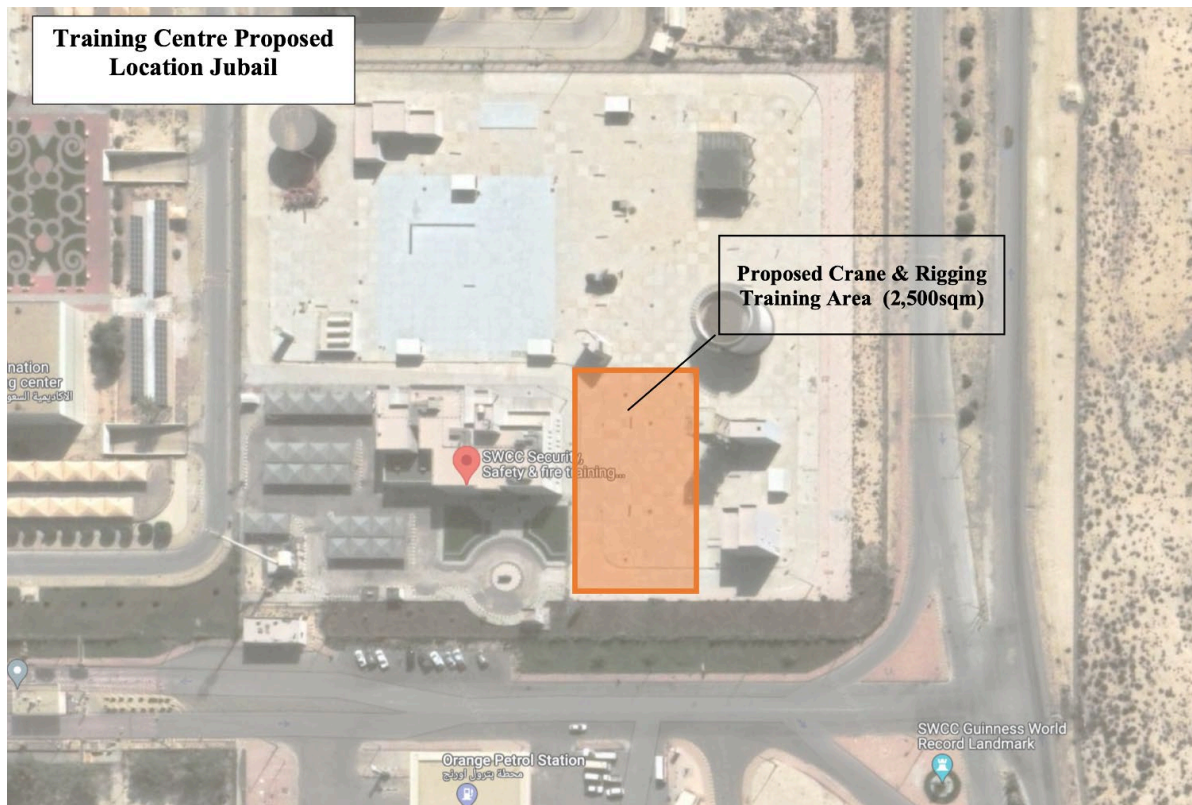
Training Centre Proposed Location Jubail

Proposed Crane & Rigging Training Area (2,500sqm)

nation
g center
الأكاديمية السعو

SWCC Security, Safety & fire training...

SWCC Guinness World Record Landmark

Orange Petrol Station
محطة بترول اورنج